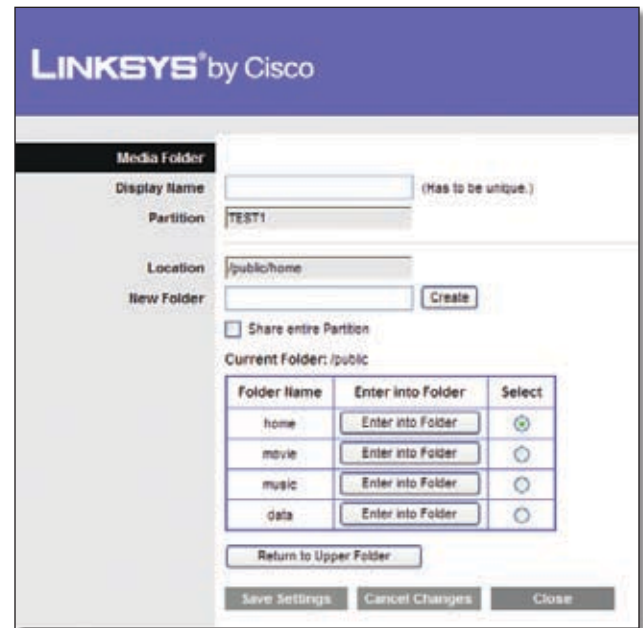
LINKSYS® by Cisco

Media Folder

Display Name (Has to be unique.)

Partition TEST1

Location /public/home

New Folder Create

Share entire Partition

Current Folder: /public

| Folder Name | Enter into Folder | Select |
|---|---|---|
| home | Enter into Folder | |
| movie | Enter into Folder | |
| music | Enter into Folder | |
| data | Enter into Folder | |

Return to Upper Folder

Save Settings Cancel Changes Close